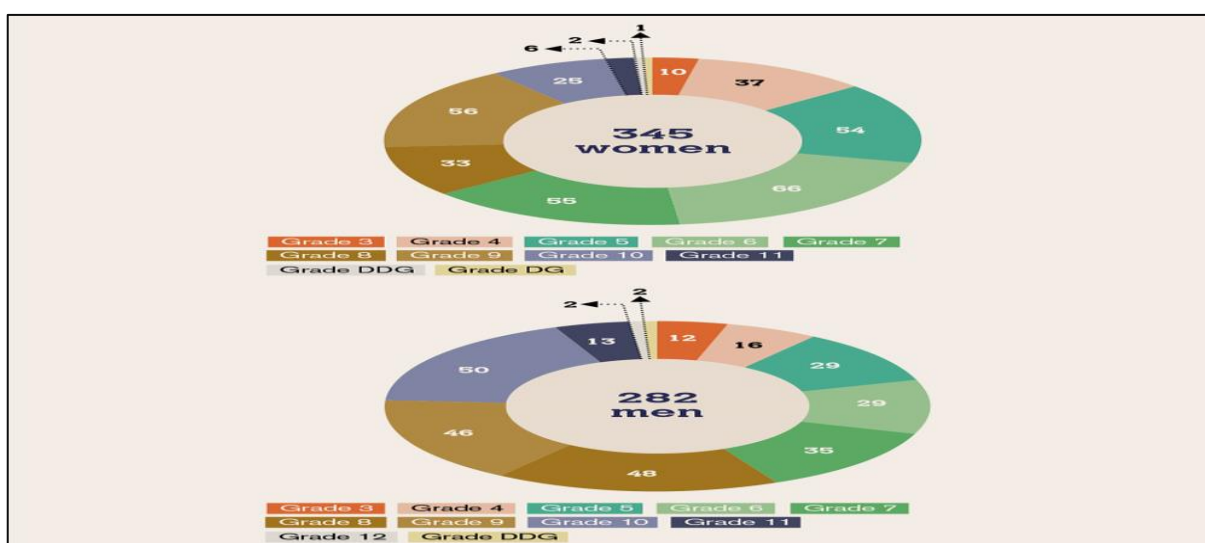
1
2
6
10
37
54
66
55
33
56
25
345
women

Grade 3 Grade 4 Grade 5 Grade 6 Grade 7
Grade 8 Grade 9 Grade 10 Grade 11
Grade DDG Grade DG

2
2
12
16
29
29
35
48
46
50
13
282
men

Grade 3 Grade 4 Grade 5 Grade 6 Grade 7
Grade 8 Grade 9 Grade 10 Grade 11
Grade 12 Grade DDG